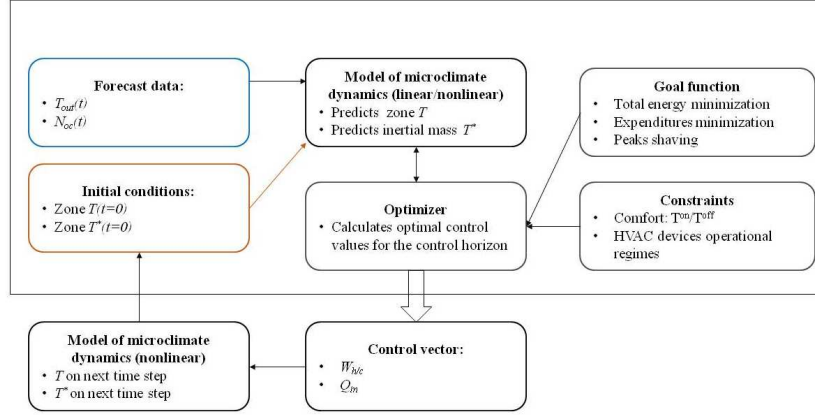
Forecast data:
• $T_{out}(t)$
• $N_{oc}(t)$

Model of microclimate dynamics (linear/nonlinear)
• Predicts zone $T$
• Predicts inertial mass $T^*$

Goal function
• Total energy minimization
• Expenditures minimization
• Peaks shaving

Initial conditions:
• Zone $T(t=0)$
• Zone $T^*(t=0)$

Optimizer
• Calculates optimal control values for the control horizon

Constraints
• Comfort: $T^{on}/T^{off}$
• HVAC devices operational regimes

Model of microclimate dynamics (nonlinear)
• $T$ on next time step
• $T^*$ on next time step

Control vector:
• $W_{h/c}$
• $Q_{in}$